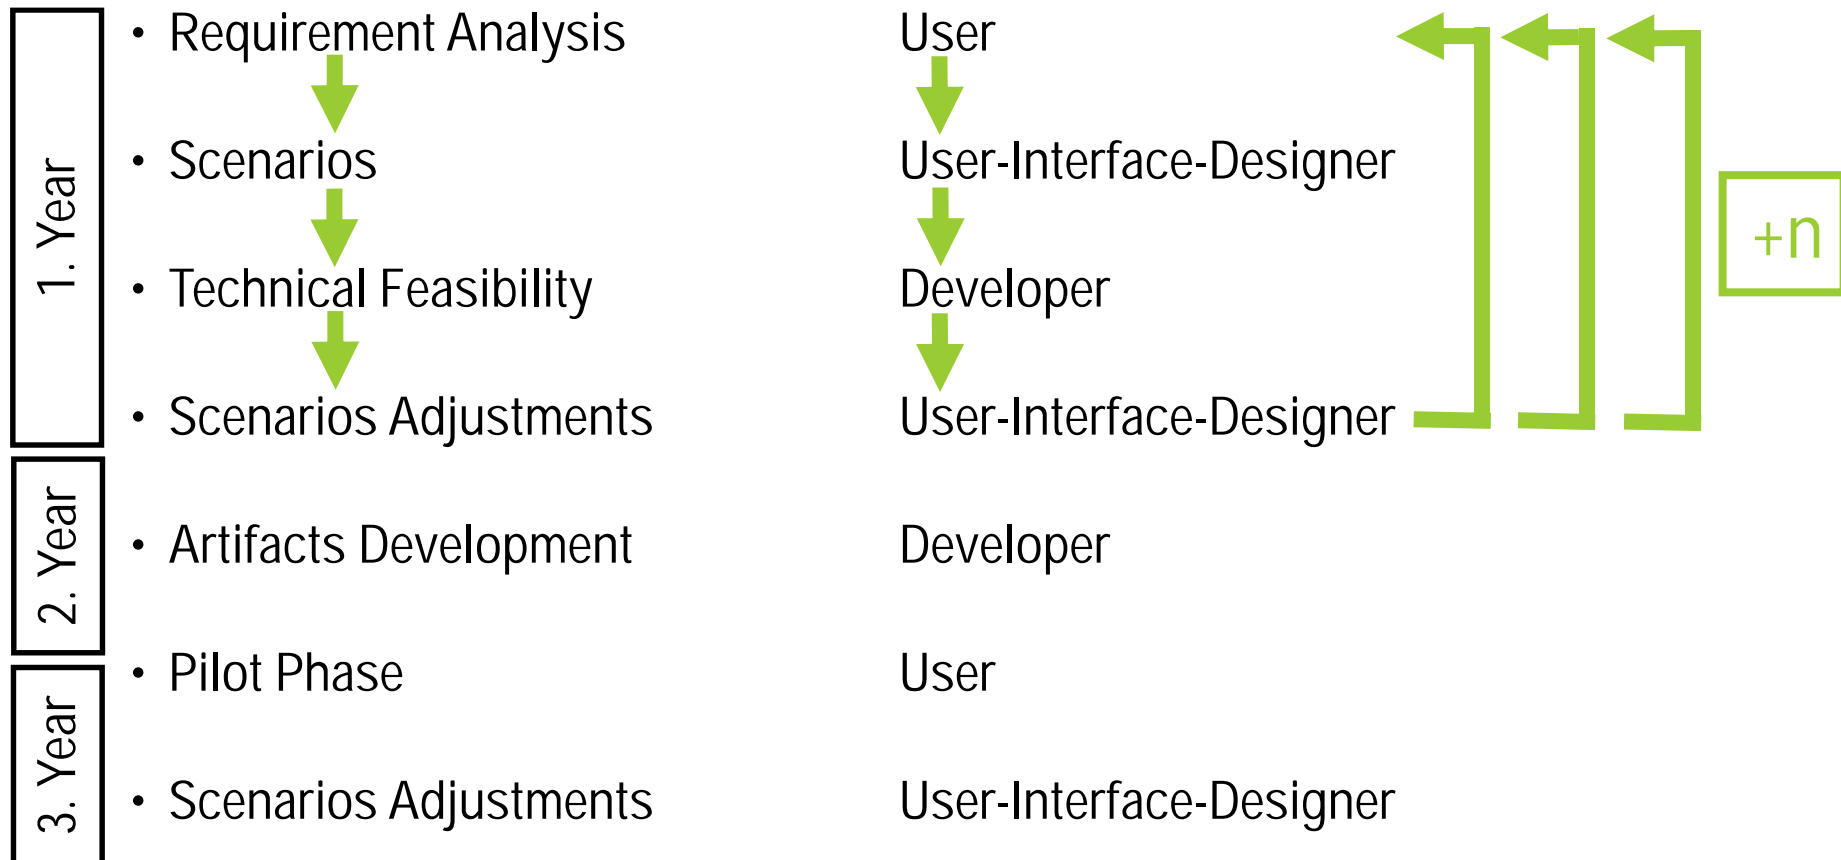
1. Year

• Requirement Analysis User

• Scenarios User-Interface-Designer

• Technical Feasibility Developer

• Scenarios Adjustments User-Interface-Designer

+n

2. Year

• Artifacts Development Developer

• Pilot Phase User

3. Year

• Scenarios Adjustments User-Interface-Designer